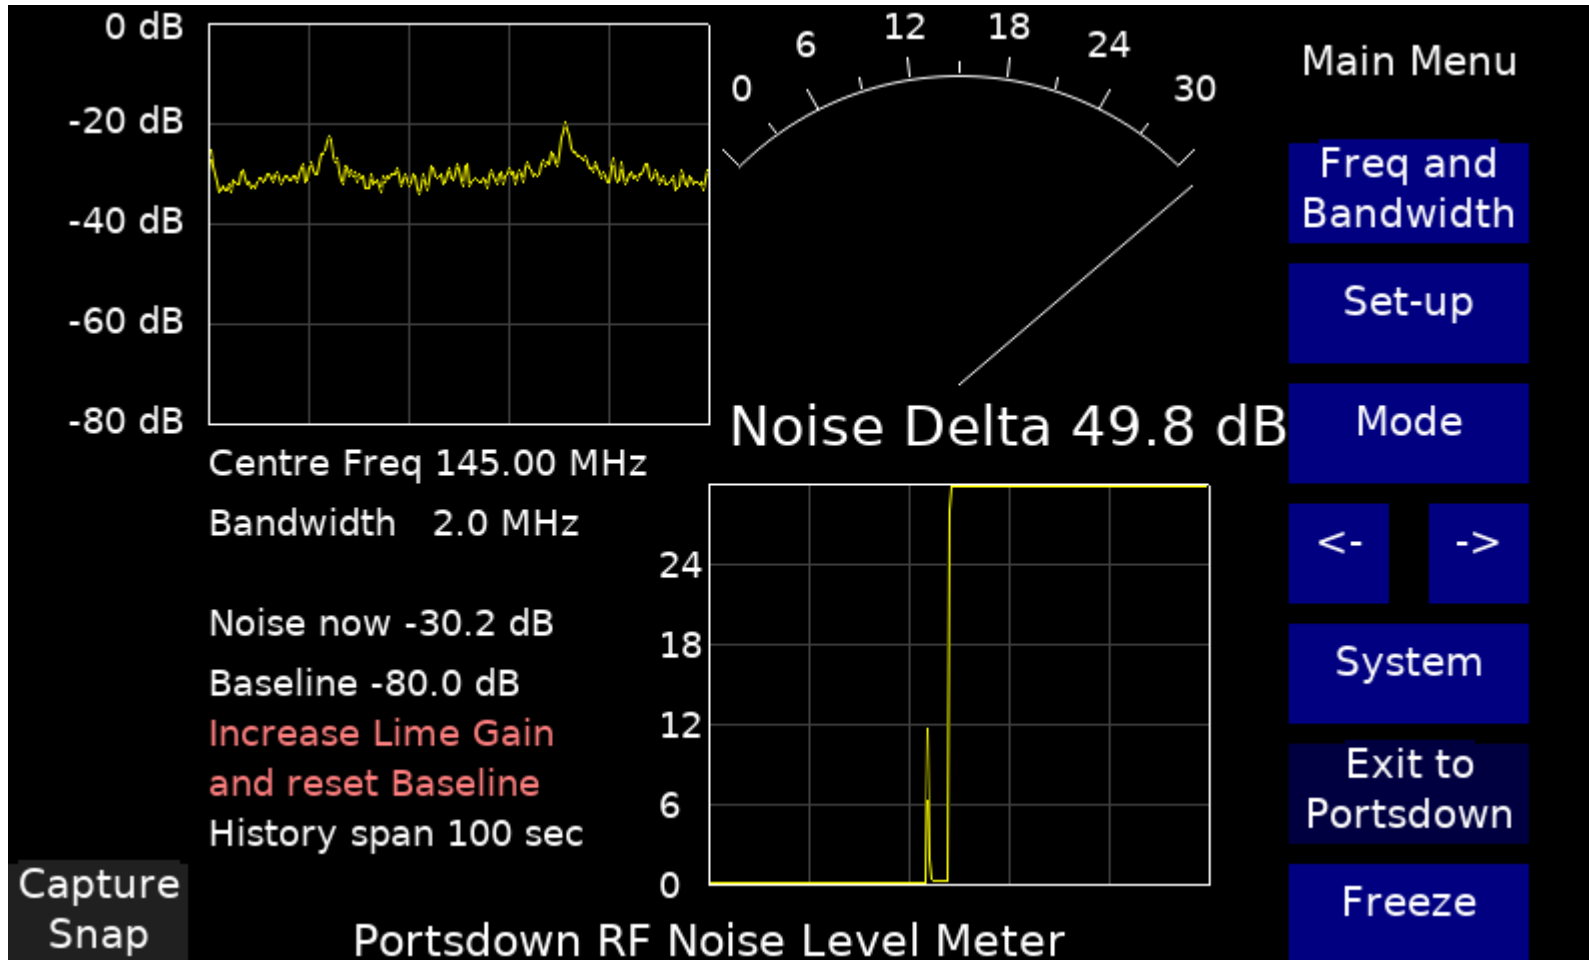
0 dB
-20 dB
-40 dB
-60 dB
-80 dB

0
6
12
18
24
30

Main Menu

Freq and Bandwidth

Set-up

Mode

<-

->

System

Exit to Portsdown

Freeze

Noise Delta 49.8 dB

Centre Freq 145.00 MHz
Bandwidth 2.0 MHz

Noise now -30.2 dB
Baseline -80.0 dB
Increase Lime Gain and reset Baseline
History span 100 sec

24
18
12
6
0

Capture Snap

Portsdown RF Noise Level Meter